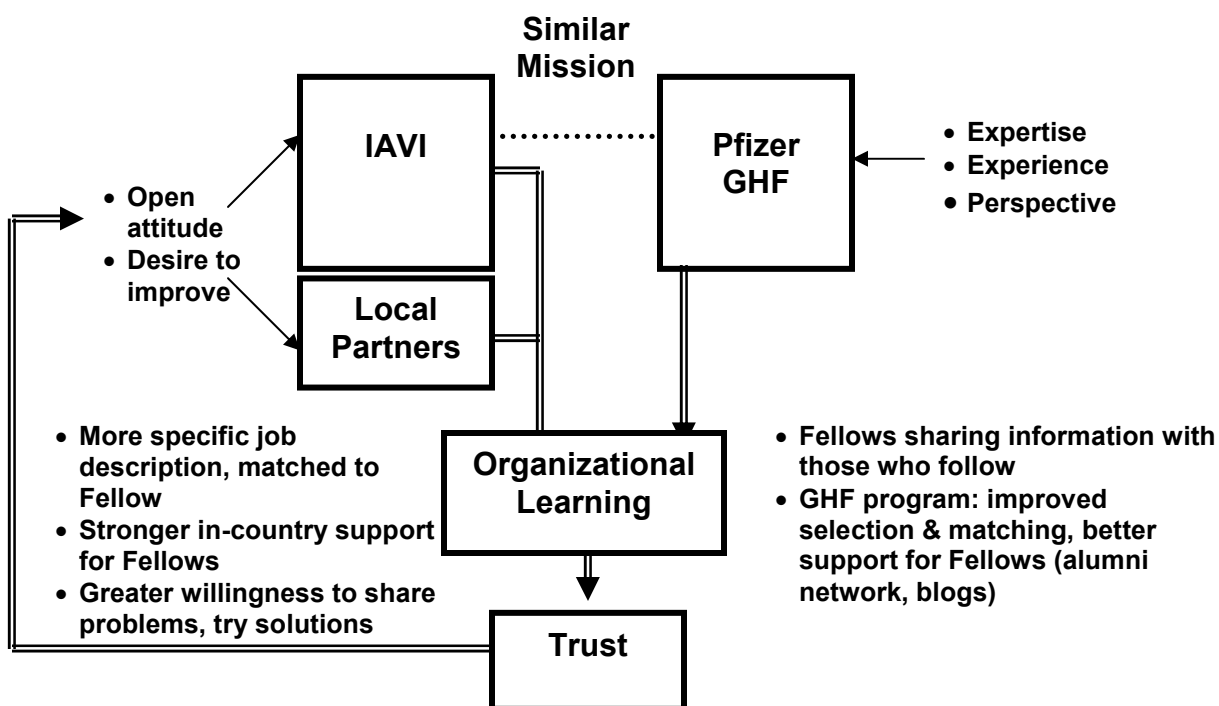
Similar Mission

IAVI

Pfizer GHF

• Expertise
• Experience
• Perspective

• Open attitude
• Desire to improve

Local Partners

• More specific job description, matched to Fellow
• Stronger in-country support for Fellows
• Greater willingness to share problems, try solutions

Organizational Learning

• Fellows sharing information with those who follow
• GHF program: improved selection & matching, better support for Fellows (alumni network, blogs)

Trust